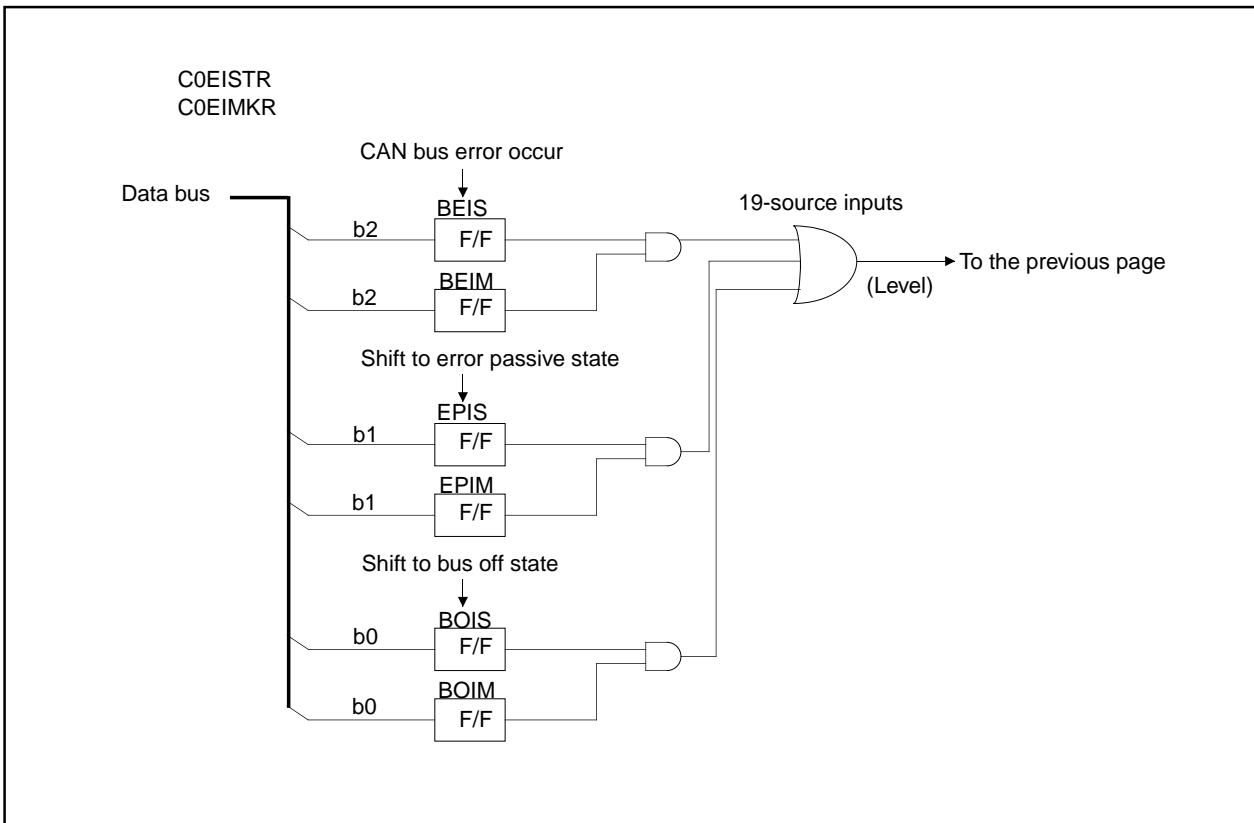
C0EISTR
C0EIMKR

CAN bus error occur

Data bus

BEIS
b2
F/F

BEIM
b2
F/F

19-source inputs

To the previous page
(Level)

Shift to error passive state

EPIS
b1
F/F

EPIM
b1
F/F

Shift to bus off state

BOIS
b0
F/F

BOIM
b0
F/F